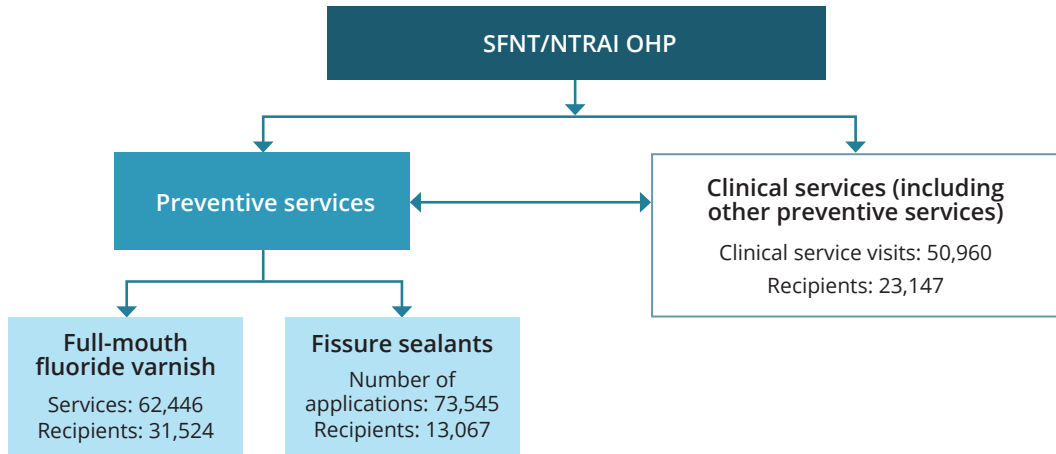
SFNT/NTRAI OHP

Preventive services

Clinical services (including other preventive services)

Clinical service visits: 50,960

Recipients: 23,147

Full-mouth fluoride varnish

Services: 62,446

Recipients: 31,524

Fissure sealants

Number of applications: 73,545

Recipients: 13,067